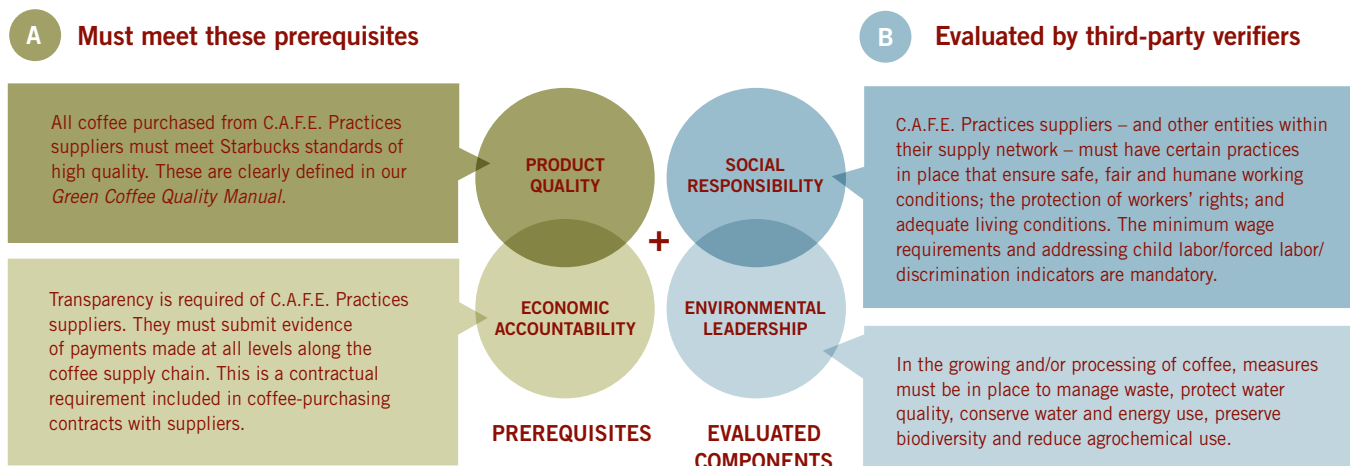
A Must meet these prerequisites

B Evaluated by third-party verifiers

All coffee purchased from C.A.F.E. Practices suppliers must meet Starbucks standards of high quality. These are clearly defined in our *Green Coffee Quality Manual*.

PRODUCT QUALITY

SOCIAL RESPONSIBILITY

C.A.F.E. Practices suppliers – and other entities within their supply network – must have certain practices in place that ensure safe, fair and humane working conditions; the protection of workers' rights; and adequate living conditions. The minimum wage requirements and addressing child labor/forced labor/ discrimination indicators are mandatory.

+

Transparency is required of C.A.F.E. Practices suppliers. They must submit evidence of payments made at all levels along the coffee supply chain. This is a contractual requirement included in coffee-purchasing contracts with suppliers.

ECONOMIC ACCOUNTABILITY

ENVIRONMENTAL LEADERSHIP

In the growing and/or processing of coffee, measures must be in place to manage waste, protect water quality, conserve water and energy use, preserve biodiversity and reduce agrochemical use.

PREREQUISITES

EVALUATED COMPONENTS